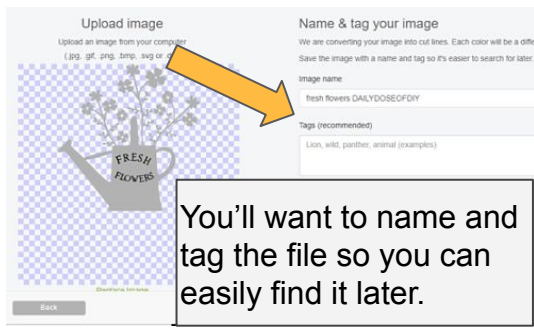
Upload image

Upload an image from your computer (.jpg, .gif, .png, .bmp, .svg or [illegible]

FRESH FLOWERS

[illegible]

Back

Name & tag your image

We are converting your image into cut lines. Each color will be a diffe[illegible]

Save the image with a name and tag so it's easier to search for later.

Image name

fresh flowers DAILYDOSEOFDIY

Tags (recommended)

Lion, wild, panther, animal (examples)

You'll want to name and tag the file so you can easily find it later.